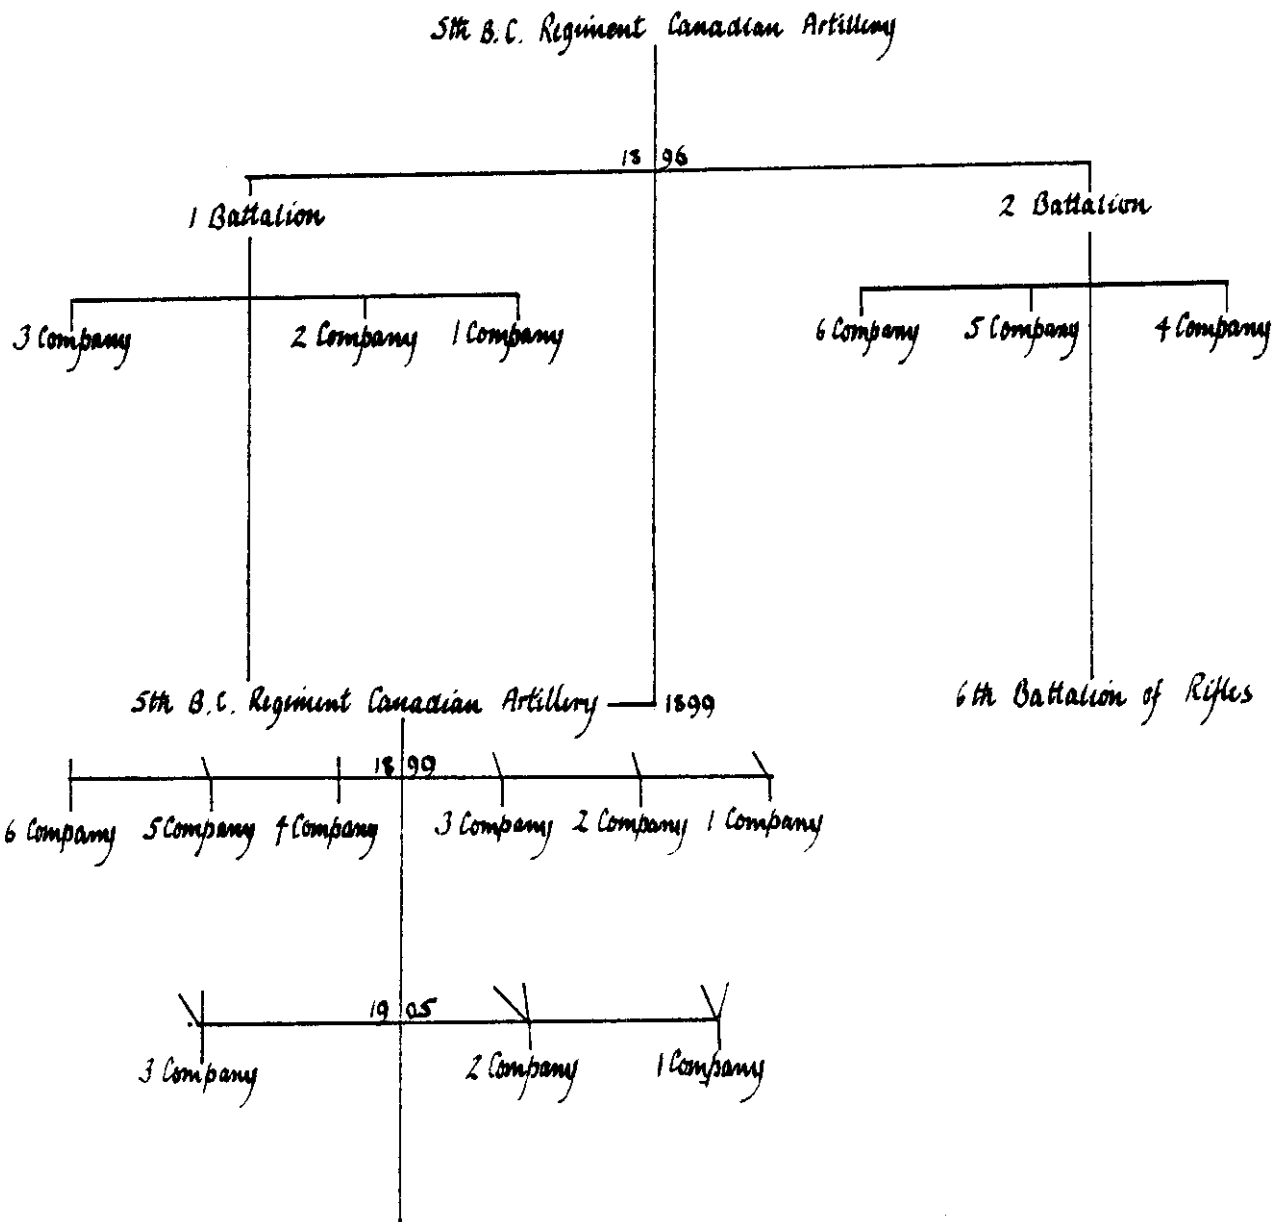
5th B.C. Regiment Canadian Artillery

18 96

1 Battalion

2 Battalion

3 Company 2 Company 1 Company

6 Company 5 Company 4 Company

5th B.C. Regiment Canadian Artillery 1899

6th Battalion of Rifles

18 99

6 Company 5 Company 4 Company 3 Company 2 Company 1 Company

19 05

3 Company 2 Company 1 Company